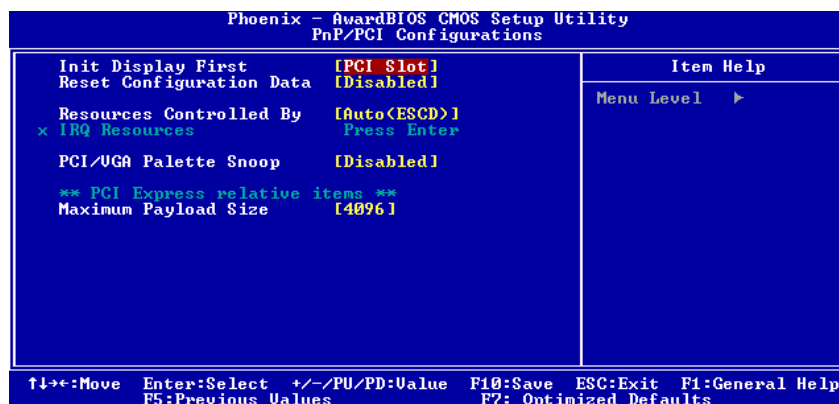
Phoenix - AwardBIOS CMOS Setup Utility
PnP/PCI Configurations

Init Display First [PCI Slot]
Reset Configuration Data [Disabled]

Resources Controlled By [Auto(ESCD)]
x IRQ Resources Press Enter

PCI/VGA Palette Snoop [Disabled]

** PCI Express relative items **
Maximum Payload Size [4096]

Item Help

Menu Level ▶

↑↓→←:Move Enter:Select +/-/PU/PD:Value F10:Save ESC:Exit F1:General Help
F5:Previous Values F7: Optimized Defaults